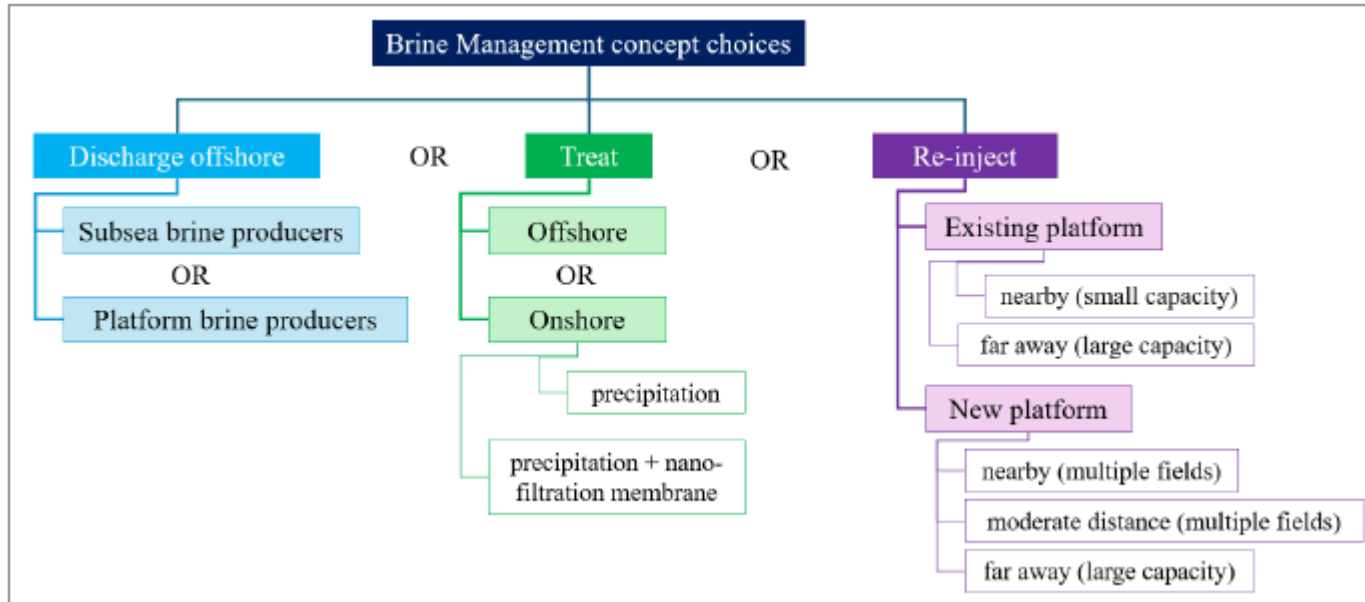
Brine Management concept choices

Discharge offshore

OR

Treat

OR

Re-inject

Subsea brine producers

OR

Platform brine producers

Offshore

OR

Onshore

precipitation

precipitation + nano-filtration membrane

Existing platform

nearby (small capacity)

far away (large capacity)

New platform

nearby (multiple fields)

moderate distance (multiple fields)

far away (large capacity)